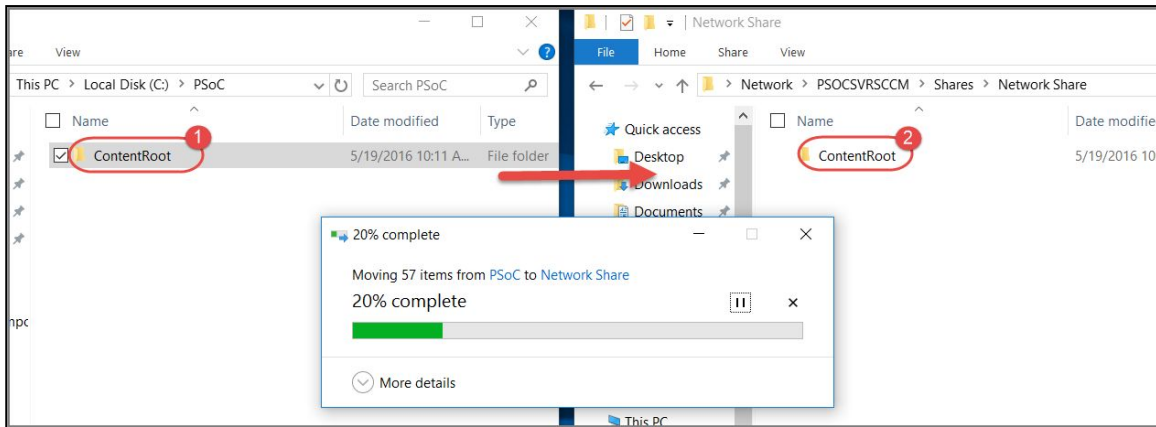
are View

This PC > Local Disk (C:) > PSoC

Search PSoC

Name

Date modified

Type

ContentRoot

1

5/19/2016 10:11 A...

File folder

npc

Network Share

File Home Share View

Network > PSOCSVRSCCM > Shares > Network Share

Quick access

Desktop

Downloads

Documents

This PC

Name

Date modifie

ContentRoot

2

5/19/2016 10

20% complete

Moving 57 items from PSoC to Network Share

20% complete

More details